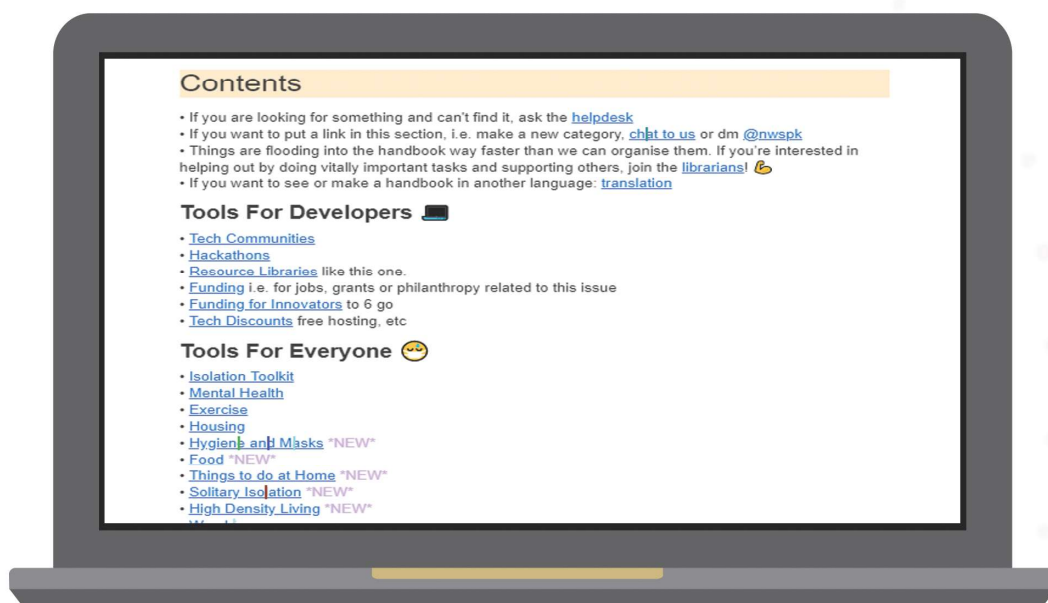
Contents

• If you are looking for something and can't find it, ask the helpdesk
• If you want to put a link in this section, i.e. make a new category, chat to us or dm @nwspk
• Things are flooding into the handbook way faster than we can organise them. If you're interested in helping out by doing vitally important tasks and supporting others, join the librarians! 💪
• If you want to see or make a handbook in another language: translation

Tools For Developers 💻

• Tech Communities
• Hackathons
• Resource Libraries like this one.
• Funding i.e. for jobs, grants or philanthropy related to this issue
• Funding for Innovators to 6 go
• Tech Discounts free hosting, etc

Tools For Everyone 😌

• Isolation Toolkit
• Mental Health
• Exercise
• Housing
• Hygiene and Masks *NEW*
• Food *NEW*
• Things to do at Home *NEW*
• Solitary Isolation *NEW*
• High Density Living *NEW*
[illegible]